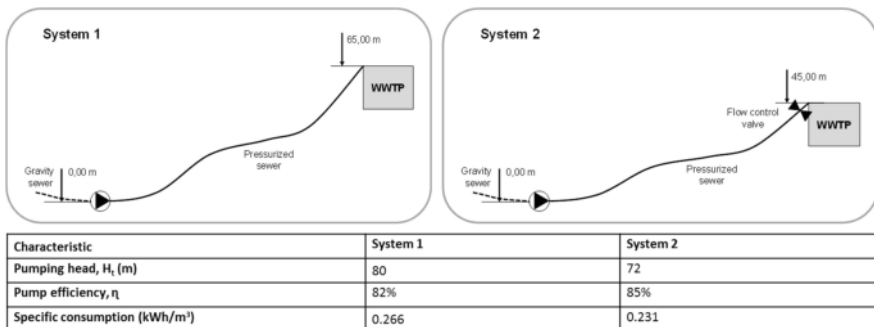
System 1

65,00 m

WWTP

Pressurized sewer

Gravity sewer

0,00 m

System 2

45,00 m

Flow control valve

WWTP

Pressurized sewer

Gravity sewer

0,00 m

| Characteristic | System 1 | System 2 |
|---|---|---|
| Pumping head, $H_t$ (m) | 80 | 72 |
| Pump efficiency, η | 82% | 85% |
| Specific consumption (kWh/m³) | 0.266 | 0.231 |